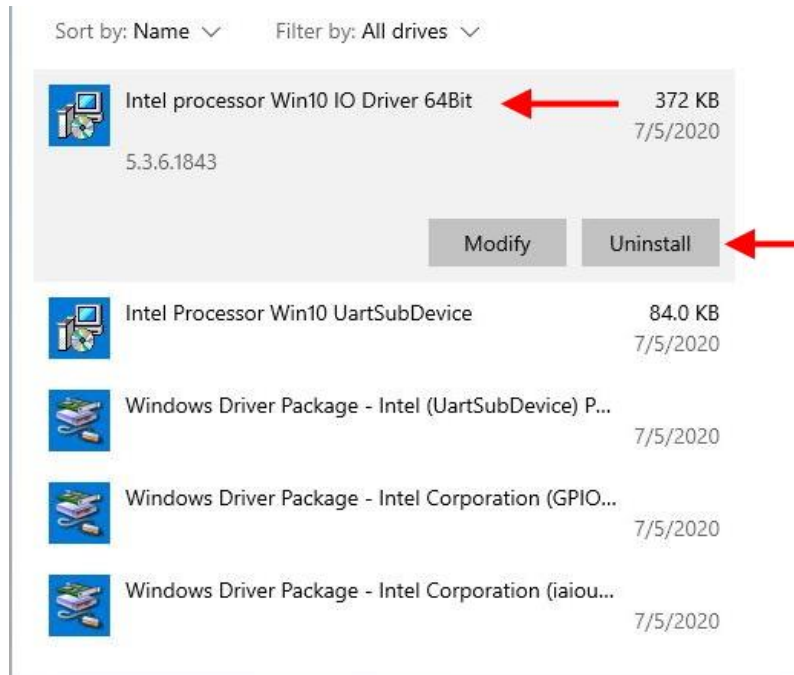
Sort by: Name ∨ Filter by: All drives ∨

Intel processor Win10 IO Driver 64Bit 372 KB
7/5/2020
5.3.6.1843

Modify Uninstall

Intel Processor Win10 UartSubDevice 84.0 KB
7/5/2020

Windows Driver Package - Intel (UartSubDevice) P...
7/5/2020

Windows Driver Package - Intel Corporation (GPIO...
7/5/2020

Windows Driver Package - Intel Corporation (iaiou...
7/5/2020